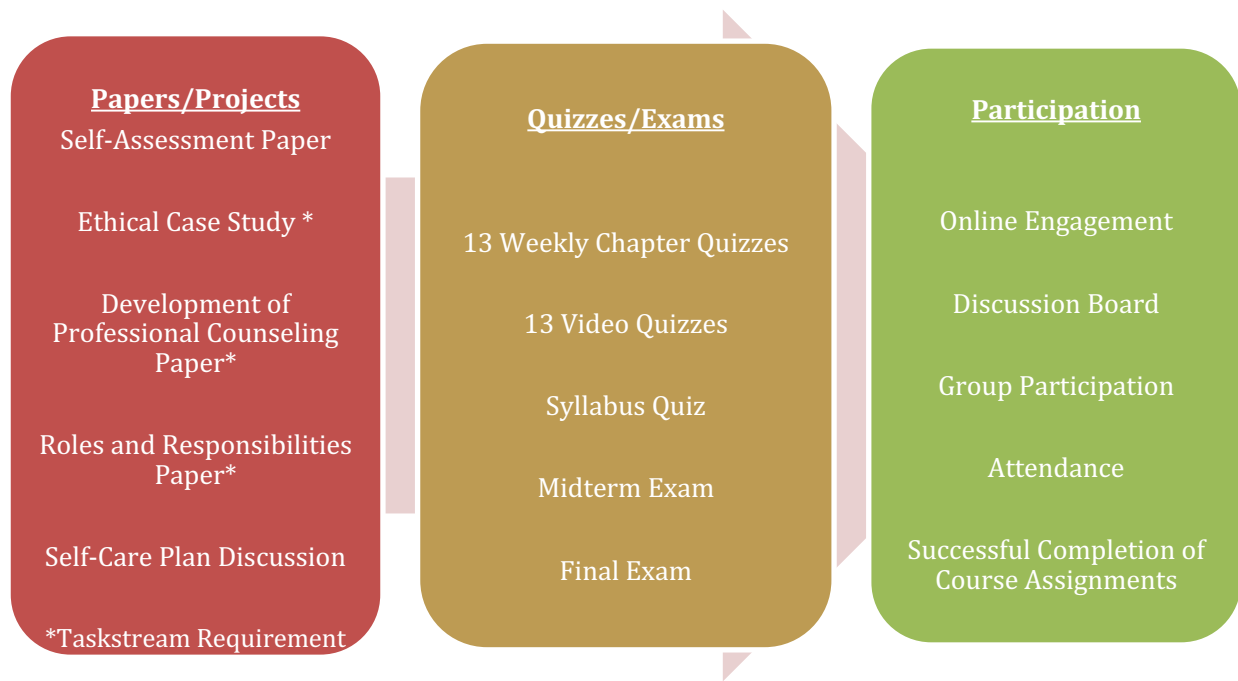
Papers/Projects
Self-Assessment Paper

Ethical Case Study *

Development of Professional Counseling Paper*

Roles and Responsibilities Paper*

Self-Care Plan Discussion

*Taskstream Requirement

Quizzes/Exams

13 Weekly Chapter Quizzes

13 Video Quizzes

Syllabus Quiz

Midterm Exam

Final Exam

Participation

Online Engagement

Discussion Board

Group Participation

Attendance

Successful Completion of Course Assignments